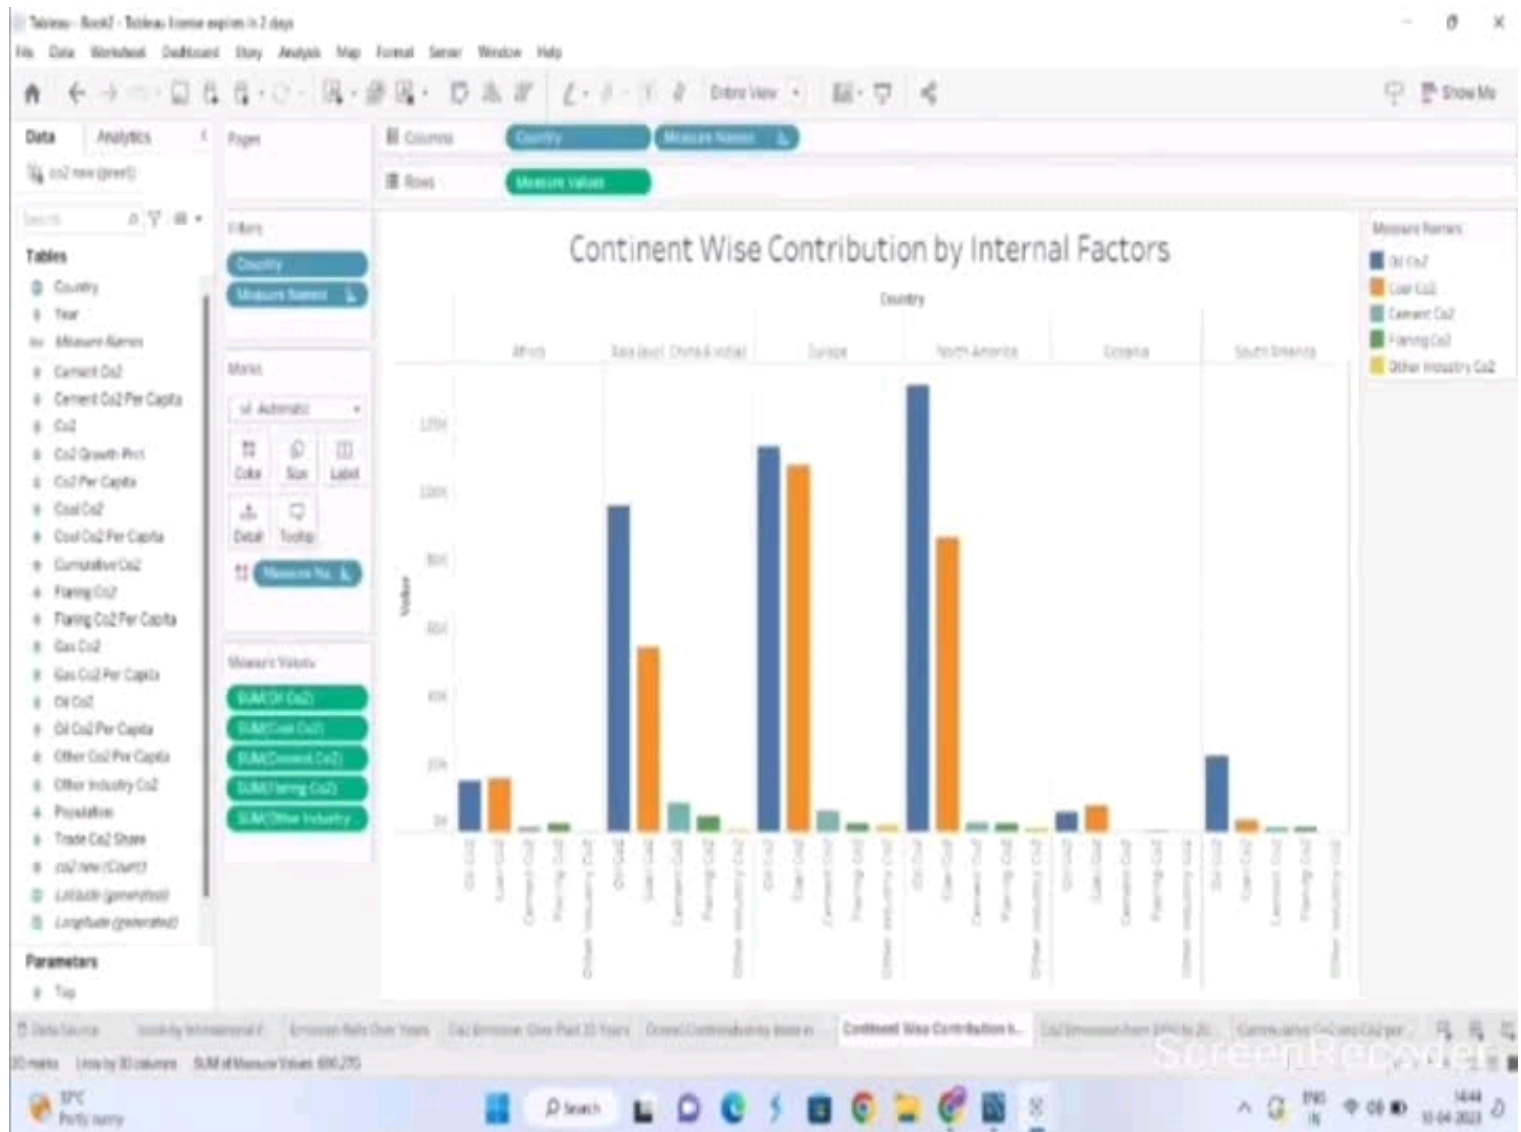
Tableau - Book2 - Tableau license expires in 2 days

File Data Worksheet Dashboard Story Analysis Map Format Server Window Help

Entire View

Show Me

Data Analytics

co2 new (great)

Pages

Columns Country Measure Names

Rows Measure Values

Filters

Country

Measure Names

Marks

Automatic

Color Size Label

Detail Tooltip

Measure Na...

Measure Values

SUM(Oil Co2)

SUM(Coal Co2)

SUM(Cement Co2)

SUM(Flaring Co2)

SUM(Other Industry...

Tables

Country

Year

Measure Names

Cement Co2

Cement Co2 Per Capita

Co2

Co2 Growth Prct

Co2 Per Capita

Coal Co2

Coal Co2 Per Capita

Cumulative Co2

Flaring Co2

Flaring Co2 Per Capita

Gas Co2

Gas Co2 Per Capita

Oil Co2

Oil Co2 Per Capita

Other Co2 Per Capita

Other Industry Co2

Population

Trade Co2 Share

co2 new (Count)

Latitude (generated)

Longitude (generated)

Parameters

Top

Continent Wise Contribution by Internal Factors

Country

Africa Asia (excl. China & India) Europe North America Oceania South America

Value

120K 100K 80K 60K 40K 20K 0K

Oil Co2 Coal Co2 Cement Co2 Flaring Co2 Other Industry Co2

Measure Names

Oil Co2

Coal Co2

Cement Co2

Flaring Co2

Other Industry Co2

Data Source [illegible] Emission Rate Over Years Co2 Emission Over Past 10 Years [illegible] Continent Wise Contribution b... Co2 Emission from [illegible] Cumulative Co2 and Co2 per...

30 marks 1 row by 30 columns SUM of Measure Values: 606,270

ScreenRecorder

31°C Partly sunny

Search

ENG IN

14:44 10-04-2023